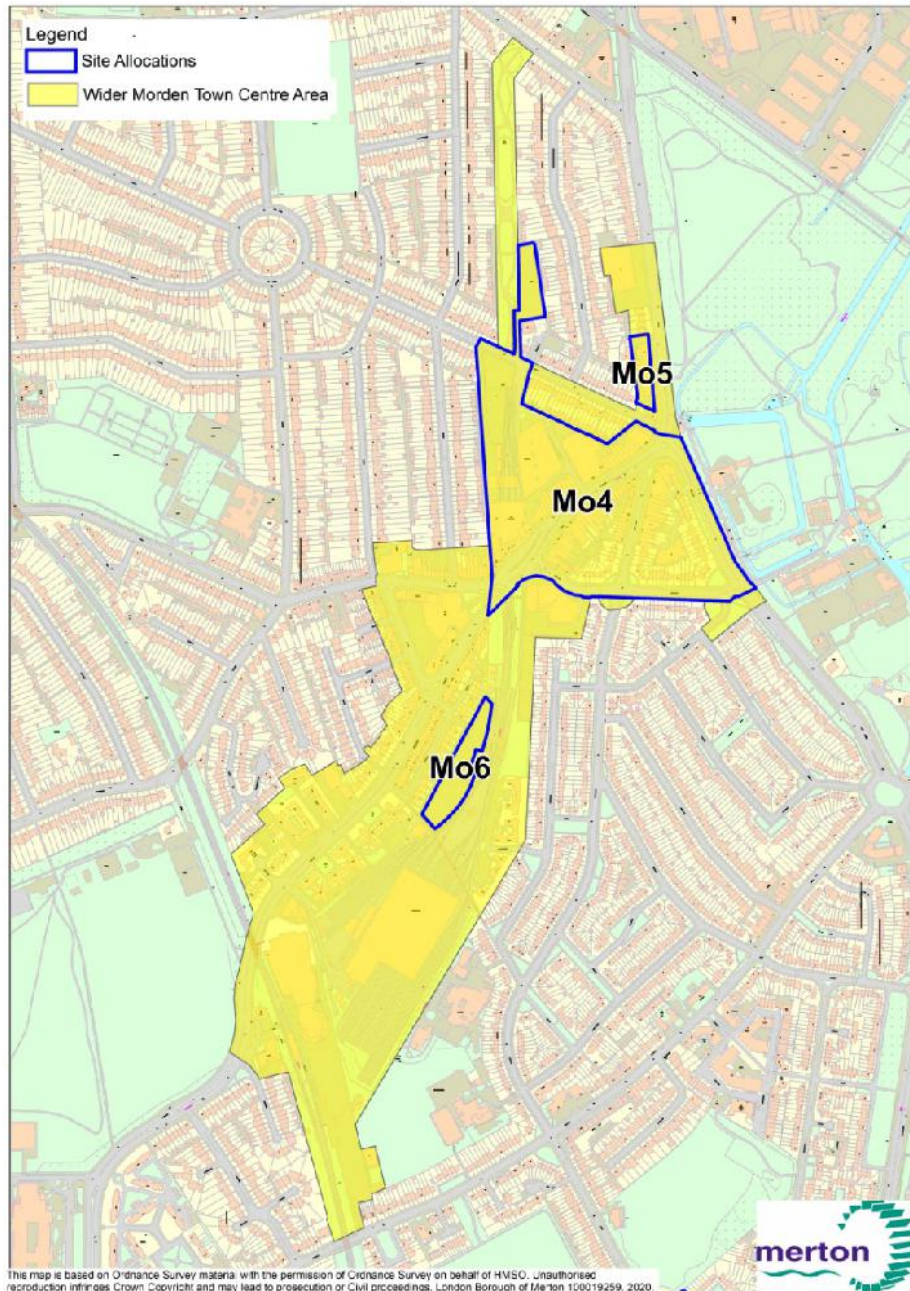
Legend
Site Allocations
Wider Morden Town Centre Area

Mo5
Mo4
Mo6

merton

This map is based on Ordnance Survey material with the permission of Ordnance Survey on behalf of HMSO. Unauthorised reproduction infringes Crown Copyright and may lead to prosecution or Civil proceedings. London Borough of Merton 100019259. 2020.